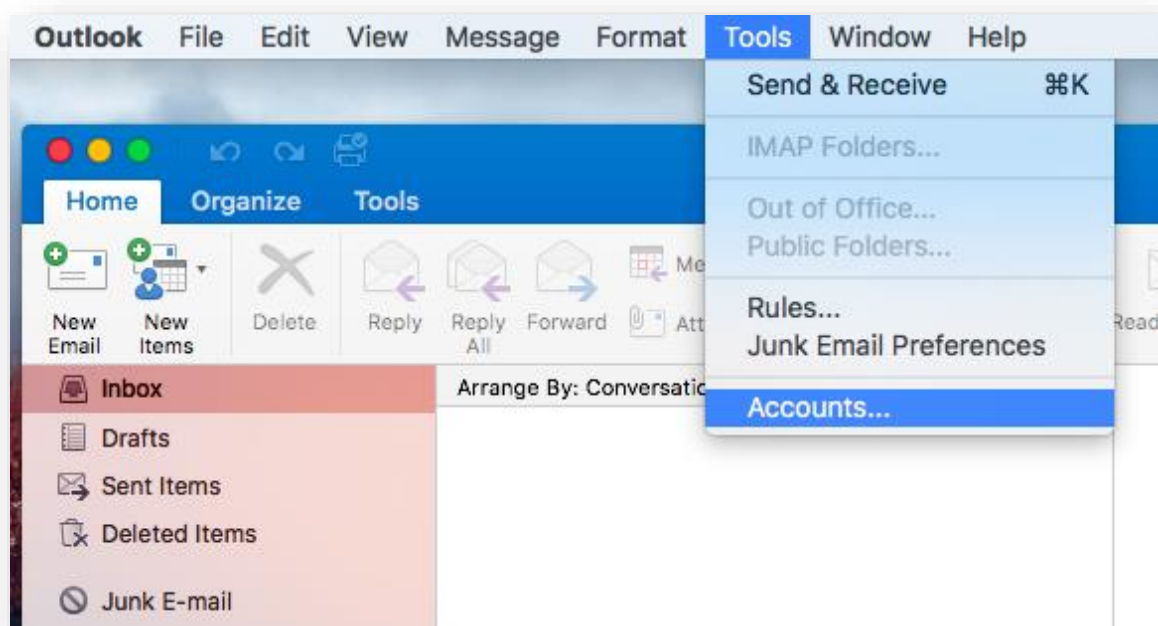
Outlook File Edit View Message Format Tools Window Help

Send & Receive ⌘K
IMAP Folders...
Out of Office...
Public Folders...
Rules...
Junk Email Preferences
Accounts...

Home Organize Tools

New Email
New Items
Delete
Reply
Reply All
Forward
Me
Att
Read

Inbox
Drafts
Sent Items
Deleted Items
Junk E-mail

Arrange By: Conversatio